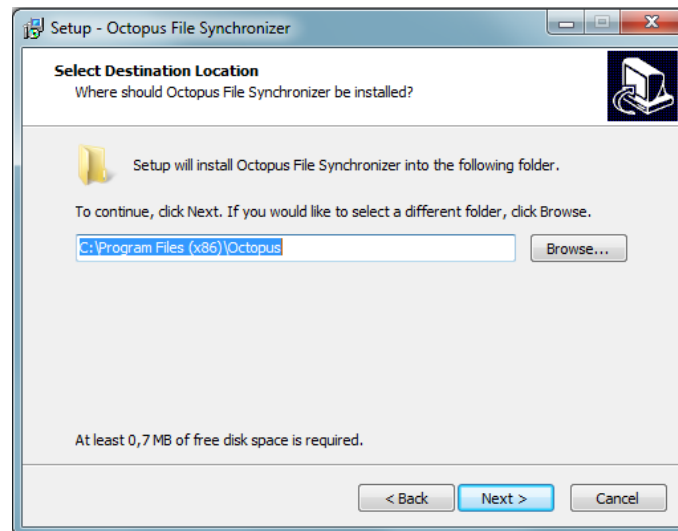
Setup - Octopus File Synchronizer

Select Destination Location
Where should Octopus File Synchronizer be installed?

Setup will install Octopus File Synchronizer into the following folder.

To continue, click Next. If you would like to select a different folder, click Browse.

C:\Program Files (x86)\Octopus

Browse...

At least 0,7 MB of free disk space is required.

< Back

Next >

Cancel